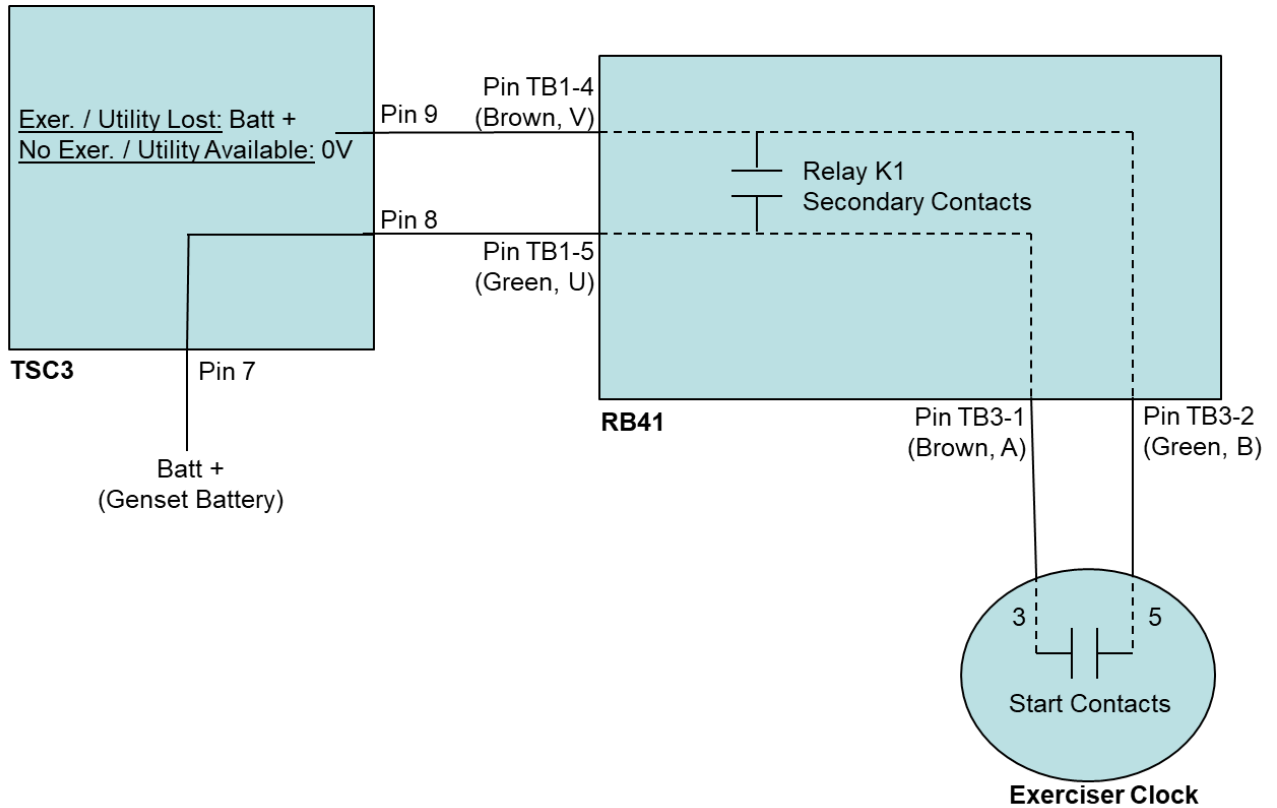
Exer. / Utility Lost: Batt +
No Exer. / Utility Available: 0V

TSC3

Pin 9

Pin 8

Pin 7

Batt +
(Genset Battery)

Pin TB1-4
(Brown, V)

Pin TB1-5
(Green, U)

Relay K1
Secondary Contacts

RB41

Pin TB3-1
(Brown, A)

Pin TB3-2
(Green, B)

3

5

Start Contacts

Exerciser Clock